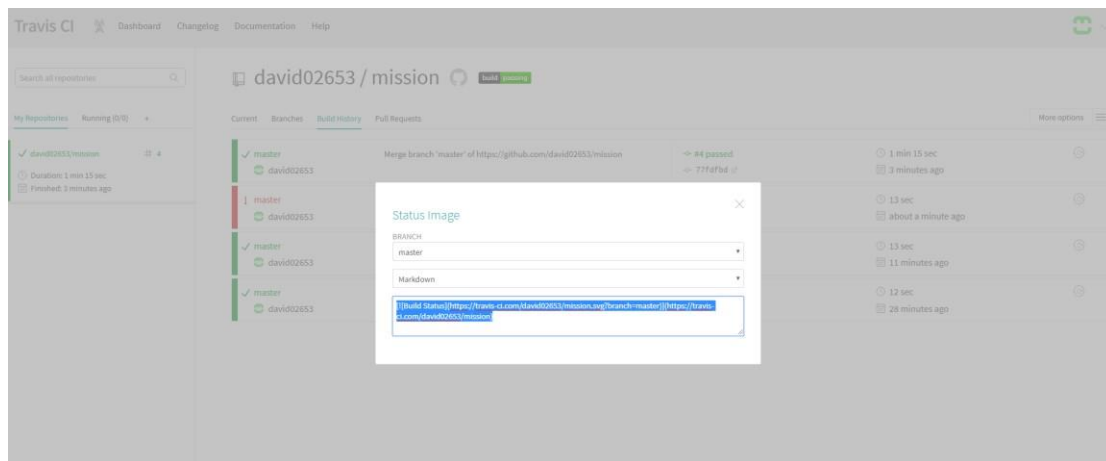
Travis CI Dashboard Changelog Documentation Help

Search all repositories

My Repositories Running (0/0) +

✓ david02653/mission # 4
Duration: 1 min 15 sec
Finished: 3 minutes ago

david02653 / mission build passing

Current Branches Build History Pull Requests

More options

✓ master
david02653
Merge branch 'master' of https://github.com/david02653/mission
#4 passed
77fdfbd
1 min 15 sec
3 minutes ago

! master
david02653
13 sec
about a minute ago

✓ master
david02653
13 sec
11 minutes ago

✓ master
david02653
12 sec
28 minutes ago

Status Image

BRANCH

master

Markdown

[![Build Status](https://travis-ci.com/david02653/mission.svg?branch=master)](https://travis-ci.com/david02653/mission)